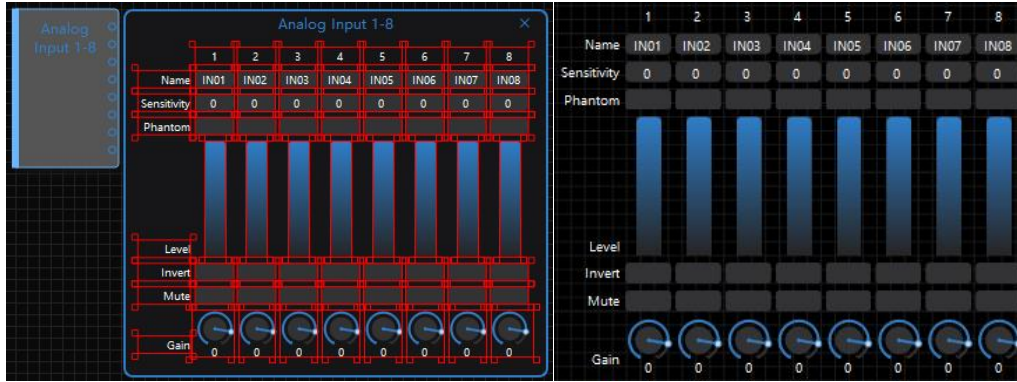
Analog Input 1-8

Analog Input 1-8

|  | 1 | 2 | 3 | 4 | 5 | 6 | 7 | 8 |
|---|---|---|---|---|---|---|---|---|
| Name | IN01 | IN02 | IN03 | IN04 | IN05 | IN06 | IN07 | IN08 |
| Sensitivity | 0 | 0 | 0 | 0 | 0 | 0 | 0 | 0 |
| Phantom |  |  |  |  |  |  |  |  |
| Level |  |  |  |  |  |  |  |  |
| Invert |  |  |  |  |  |  |  |  |
| Mute |  |  |  |  |  |  |  |  |
| Gain | 0 | 0 | 0 | 0 | 0 | 0 | 0 | 0 |

|  | 1 | 2 | 3 | 4 | 5 | 6 | 7 | 8 |
|---|---|---|---|---|---|---|---|---|
| Name | IN01 | IN02 | IN03 | IN04 | IN05 | IN06 | IN07 | IN08 |
| Sensitivity | 0 | 0 | 0 | 0 | 0 | 0 | 0 | 0 |
| Phantom |  |  |  |  |  |  |  |  |
| Level |  |  |  |  |  |  |  |  |
| Invert |  |  |  |  |  |  |  |  |
| Mute |  |  |  |  |  |  |  |  |
| Gain | 0 | 0 | 0 | 0 | 0 | 0 | 0 | 0 |